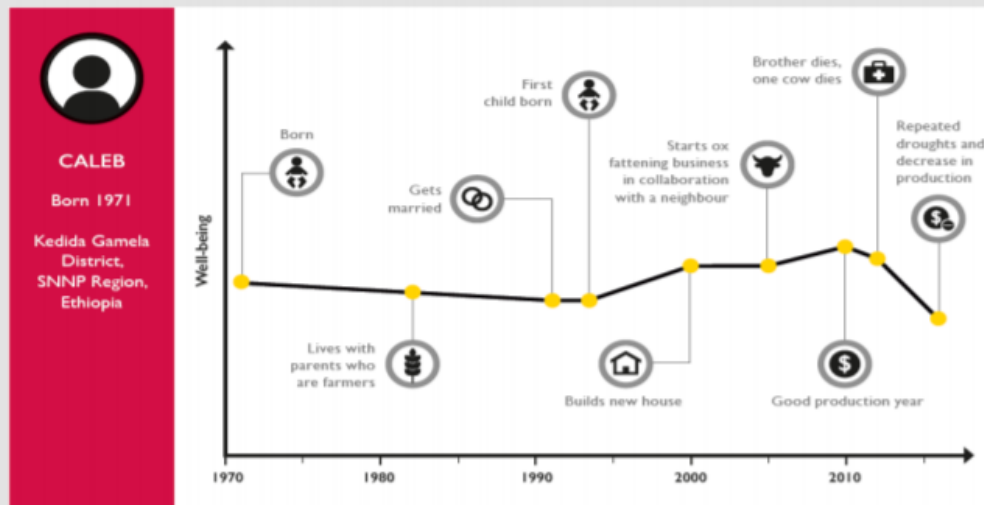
CALEB

Born 1971

Kedida Gamela District, SNNP Region, Ethiopia

Well-being

Born

Gets married

First child born

Starts ox fattening business in collaboration with a neighbour

Brother dies, one cow dies

Repeated droughts and decrease in production

Lives with parents who are farmers

Builds new house

Good production year

1970

1980

1990

2000

2010